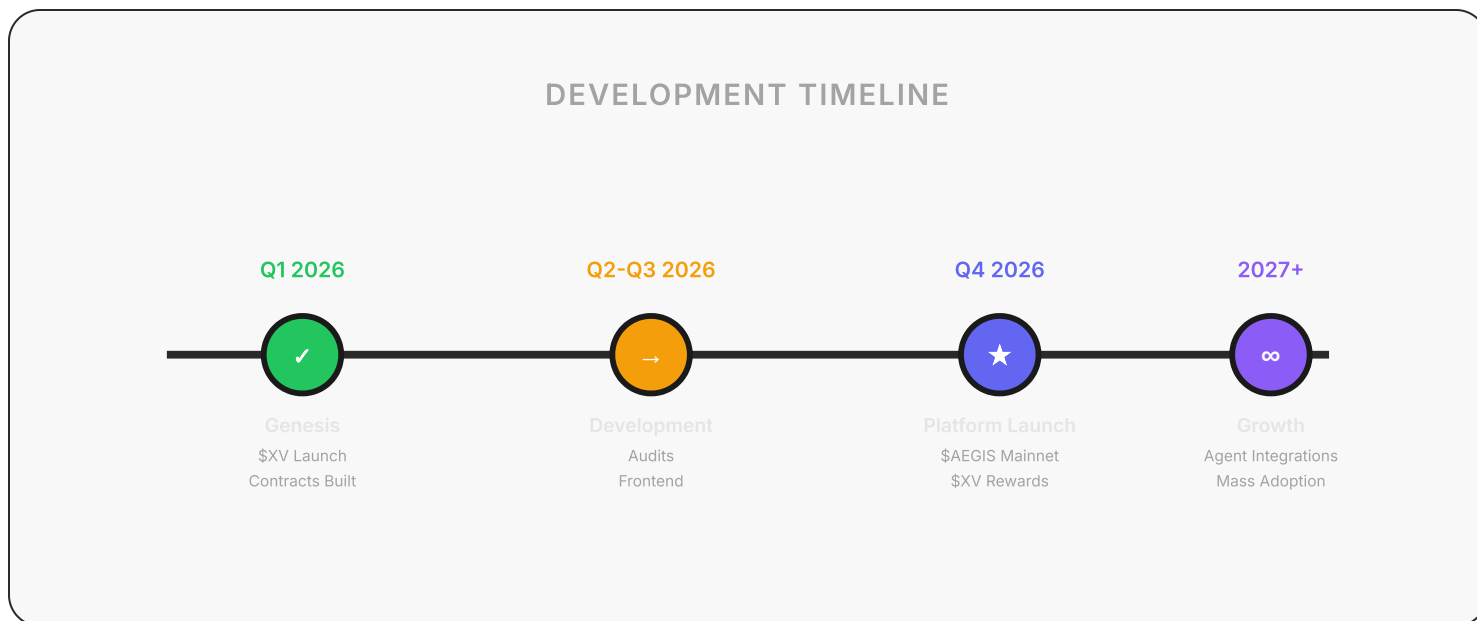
DEVELOPMENT TIMELINE

Q1 2026

✓

Genesis

\$XV Launch

Contracts Built

Q2-Q3 2026

→

Development

Audits

Frontend

Q4 2026

★

Platform Launch

\$AEGIS Mainnet

\$XV Rewards

2027+

∞

Growth

Agent Integrations

Mass Adoption